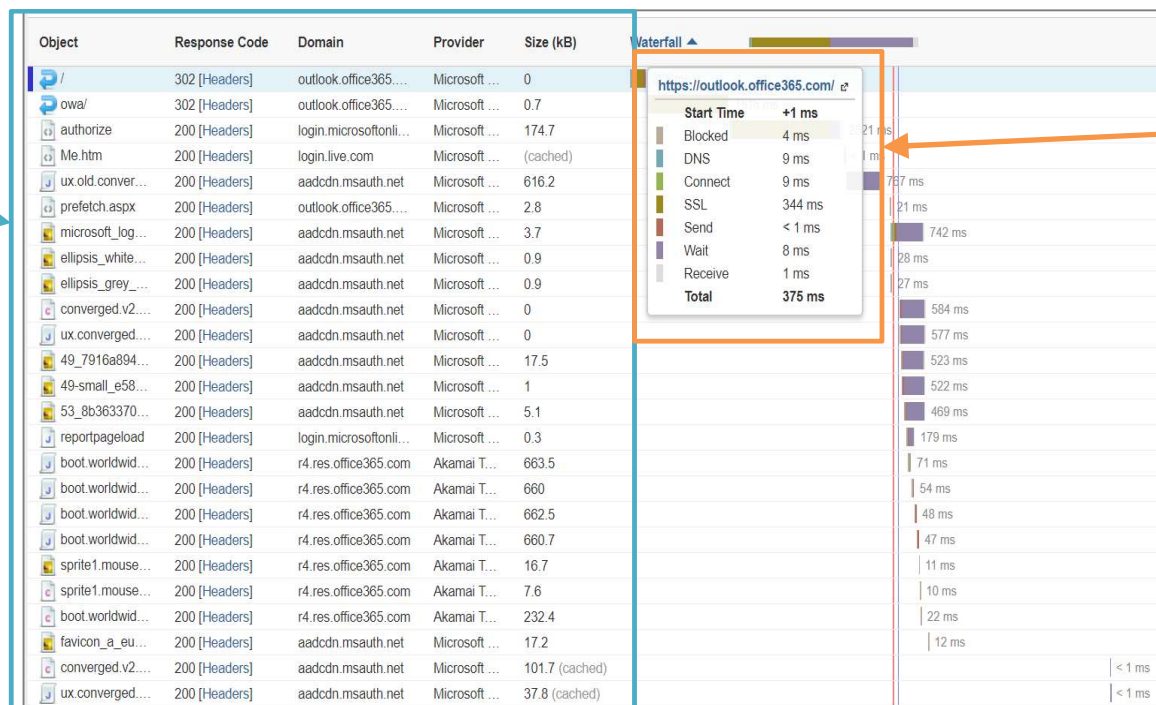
| Object | Response Code | Domain | Provider | Size (kB) |
|---|---|---|---|---|
| / | 302 [Headers] | outlook.office365.... | Microsoft ... | 0 |
| owa/ | 302 [Headers] | outlook.office365.... | Microsoft ... | 0.7 |
| authorize | 200 [Headers] | login.microsoftonli... | Microsoft ... | 174.7 |
| Me.htm | 200 [Headers] | login.live.com | Microsoft ... | (cached) |
| ux.old.conver... | 200 [Headers] | aadcdn.msauth.net | Microsoft ... | 616.2 |
| prefetch.aspx | 200 [Headers] | outlook.office365.... | Microsoft ... | 2.8 |
| microsoft_log... | 200 [Headers] | aadcdn.msauth.net | Microsoft ... | 3.7 |
| ellipsis_white... | 200 [Headers] | aadcdn.msauth.net | Microsoft ... | 0.9 |
| ellipsis_grey_... | 200 [Headers] | aadcdn.msauth.net | Microsoft ... | 0.9 |
| converged.v2... | 200 [Headers] | aadcdn.msauth.net | Microsoft ... | 0 |
| ux.converged.... | 200 [Headers] | aadcdn.msauth.net | Microsoft ... | 0 |
| 49_7916a894... | 200 [Headers] | aadcdn.msauth.net | Microsoft ... | 17.5 |
| 49-small_e58... | 200 [Headers] | aadcdn.msauth.net | Microsoft ... | 1 |
| 53_8b363370... | 200 [Headers] | aadcdn.msauth.net | Microsoft ... | 5.1 |
| reportpageload | 200 [Headers] | login.microsoftonli... | Microsoft ... | 0.3 |
| boot.worldwid... | 200 [Headers] | r4.res.office365.com | Akamai T... | 663.5 |
| boot.worldwid... | 200 [Headers] | r4.res.office365.com | Akamai T... | 660 |
| boot.worldwid... | 200 [Headers] | r4.res.office365.com | Akamai T... | 662.5 |
| boot.worldwid... | 200 [Headers] | r4.res.office365.com | Akamai T... | 660.7 |
| sprite1.mouse... | 200 [Headers] | r4.res.office365.com | Akamai T... | 16.7 |
| sprite1.mouse... | 200 [Headers] | r4.res.office365.com | Akamai T... | 7.6 |
| boot.worldwid... | 200 [Headers] | r4.res.office365.com | Akamai T... | 232.4 |
| favicon_a_eu... | 200 [Headers] | aadcdn.msauth.net | Microsoft ... | 17.2 |
| converged.v2... | 200 [Headers] | aadcdn.msauth.net | Microsoft ... | 101.7 (cached) |
| ux.converged.... | 200 [Headers] | aadcdn.msauth.net | Microsoft ... | 37.8 (cached) |

Waterfall ▲

https://outlook.office365.com/

| | |
|---|---|
| Start Time | +1 ms |
| Blocked | 4 ms |
| DNS | 9 ms |
| Connect | 9 ms |
| SSL | 344 ms |
| Send | < 1 ms |
| Wait | 8 ms |
| Receive | 1 ms |
| Total | 375 ms |

321 ms
1 ms
767 ms
21 ms
742 ms
28 ms
27 ms
584 ms
577 ms
523 ms
522 ms
469 ms
179 ms
71 ms
54 ms
48 ms
47 ms
11 ms
10 ms
22 ms
12 ms
< 1 ms
< 1 ms